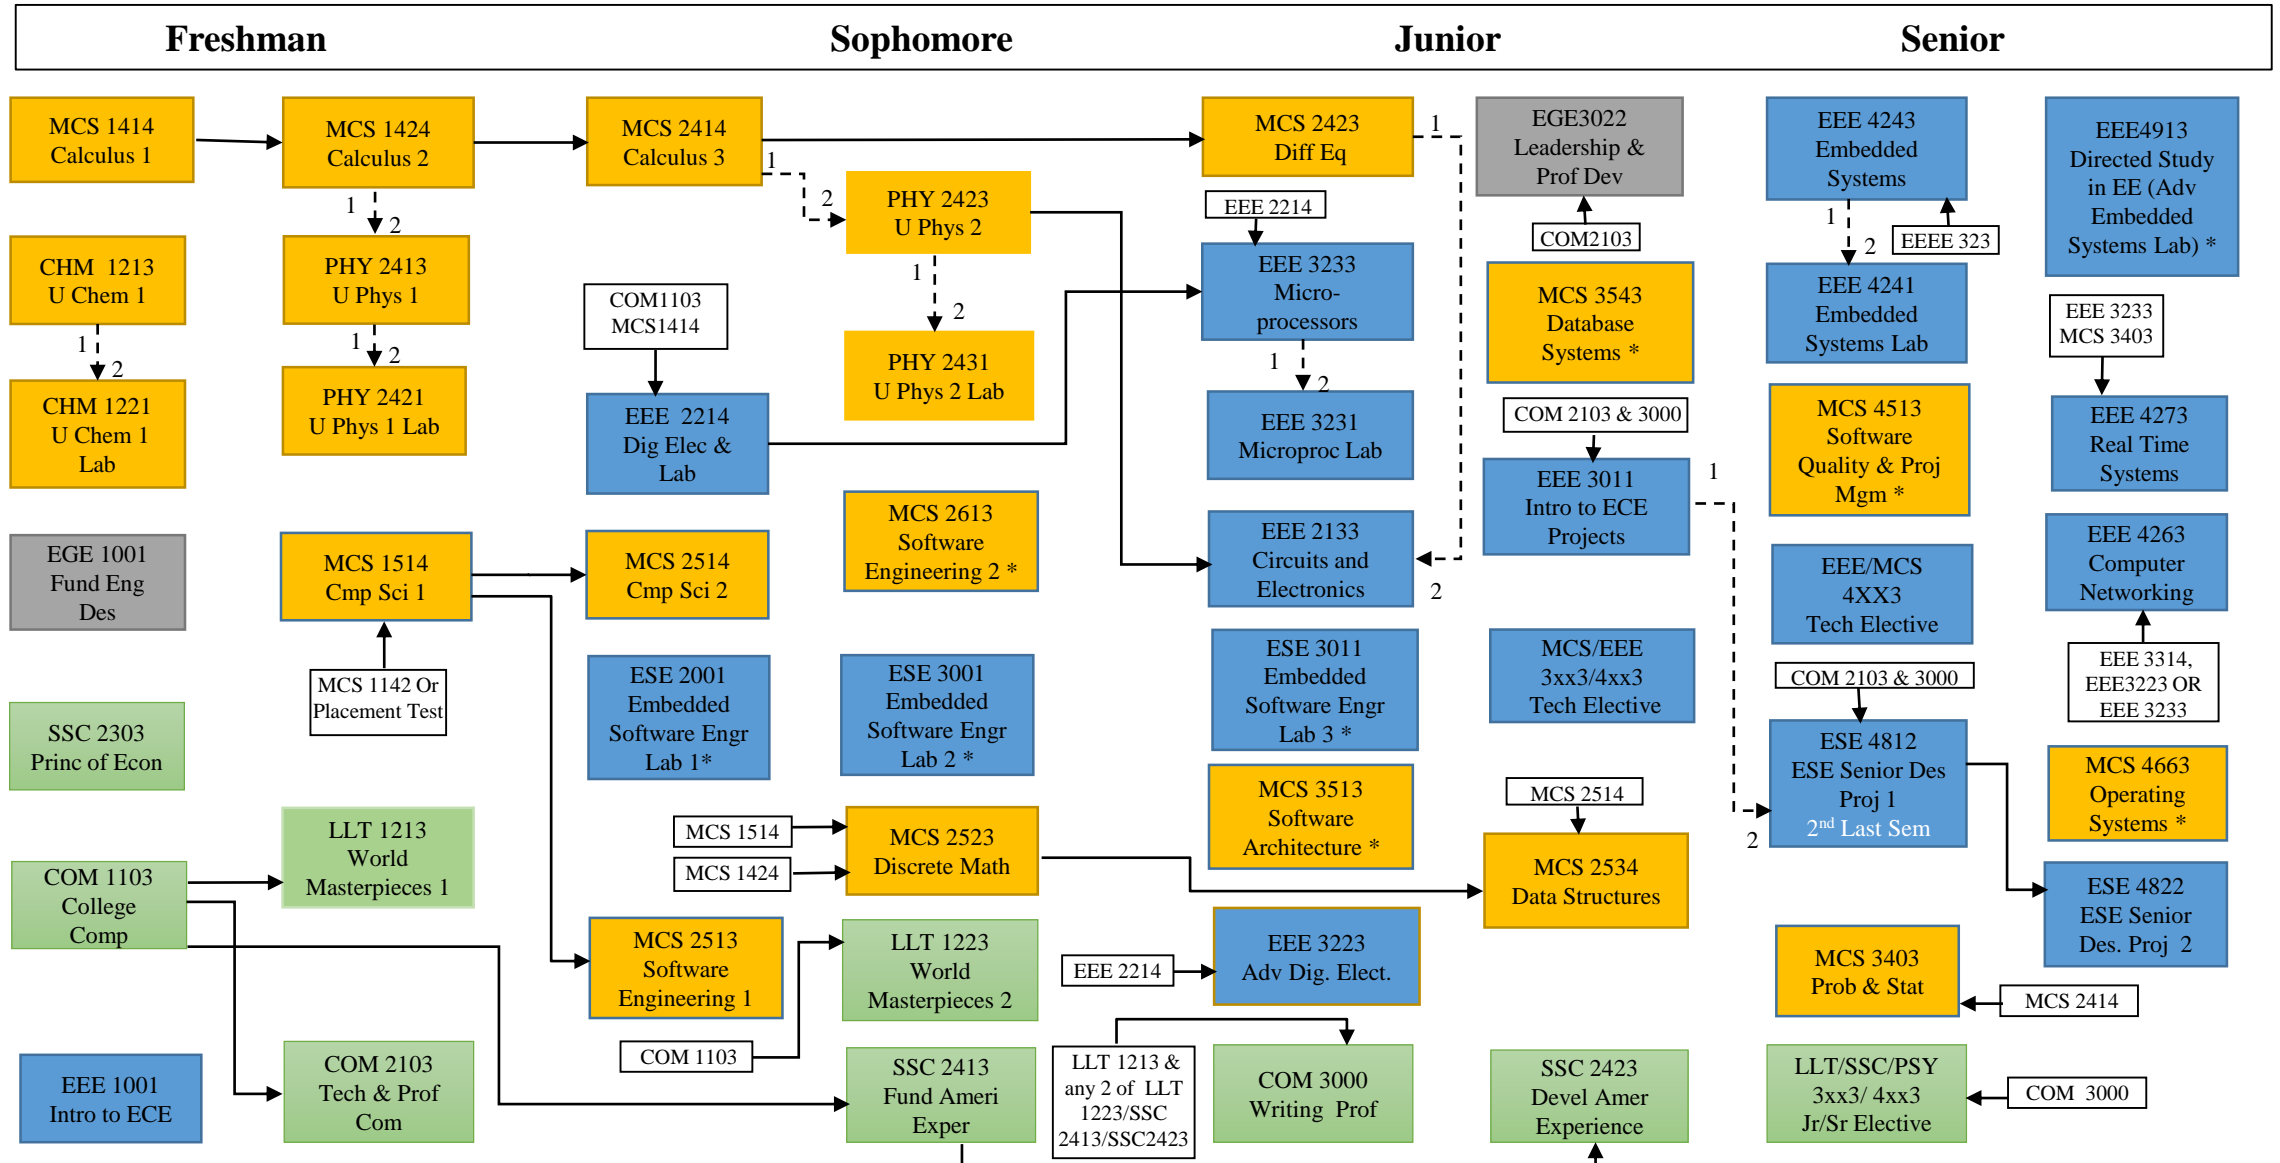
Freshman Sophomore Junior Senior

MCS 1414 Calculus 1
MCS 1424 Calculus 2
MCS 2414 Calculus 3
MCS 2423 Diff Eq
EGE3022 Leadership & Prof Dev
EEE 4243 Embedded Systems
EEE4913 Directed Study in EE (Adv Embedded Systems Lab) *

1 2
PHY 2423 U Phys 2
EEE 2214
EEE 3233 Micro-processors
COM2103
MCS 3543 Database Systems *
1 2
EEEE 323
EEE 4241 Embedded Systems Lab
EEE 3233 MCS 3403

CHM 1213 U Chem 1
PHY 2413 U Phys 1
COM1103 MCS1414
1 2
PHY 2431 U Phys 2 Lab
1 2
CHM 1221 U Chem 1 Lab
PHY 2421 U Phys 1 Lab
EEE 2214 Dig Elec & Lab
EEE 3231 Microproc Lab
COM 2103 & 3000
EEE 3011 Intro to ECE Projects
1
MCS 4513 Software Quality & Proj Mgm *
EEE 4273 Real Time Systems

EGE 1001 Fund Eng Des
MCS 1514 Cmp Sci 1
MCS 2514 Cmp Sci 2
MCS 2613 Software Engineering 2 *
EEE 2133 Circuits and Electronics
2
EEE/MCS 4XX3 Tech Elective
EEE 4263 Computer Networking

MCS 1142 Or Placement Test
SSC 2303 Princ of Econ
ESE 2001 Embedded Software Engr Lab 1*
ESE 3001 Embedded Software Engr Lab 2 *
ESE 3011 Embedded Software Engr Lab 3 *
MCS/EEE 3xx3/4xx3 Tech Elective
COM 2103 & 3000
EEE 3314, EEE3223 OR EEE 3233
ESE 4812 ESE Senior Des Proj 1 $2^{nd}$ Last Sem
2

LLT 1213 World Masterpieces 1
MCS 1514
MCS 1424
MCS 2523 Discrete Math
MCS 3513 Software Architecture *
MCS 2514
MCS 2534 Data Structures
MCS 4663 Operating Systems *

COM 1103 College Comp
ESE 4822 ESE Senior Des. Proj 2
MCS 2513 Software Engineering 1
LLT 1223 World Masterpieces 2
EEE 2214
EEE 3223 Adv Dig. Elect.
MCS 3403 Prob & Stat
MCS 2414

COM 1103
LLT 1213 & any 2 of LLT 1223/SSC 2413/SSC2423
EEE 1001 Intro to ECE
COM 2103 Tech & Prof Com
SSC 2413 Fund Ameri Exper
COM 3000 Writing Prof
SSC 2423 Devel Amer Experience
LLT/SSC/PSY 3xx3/ 4xx3 Jr/Sr Elective
COM 3000